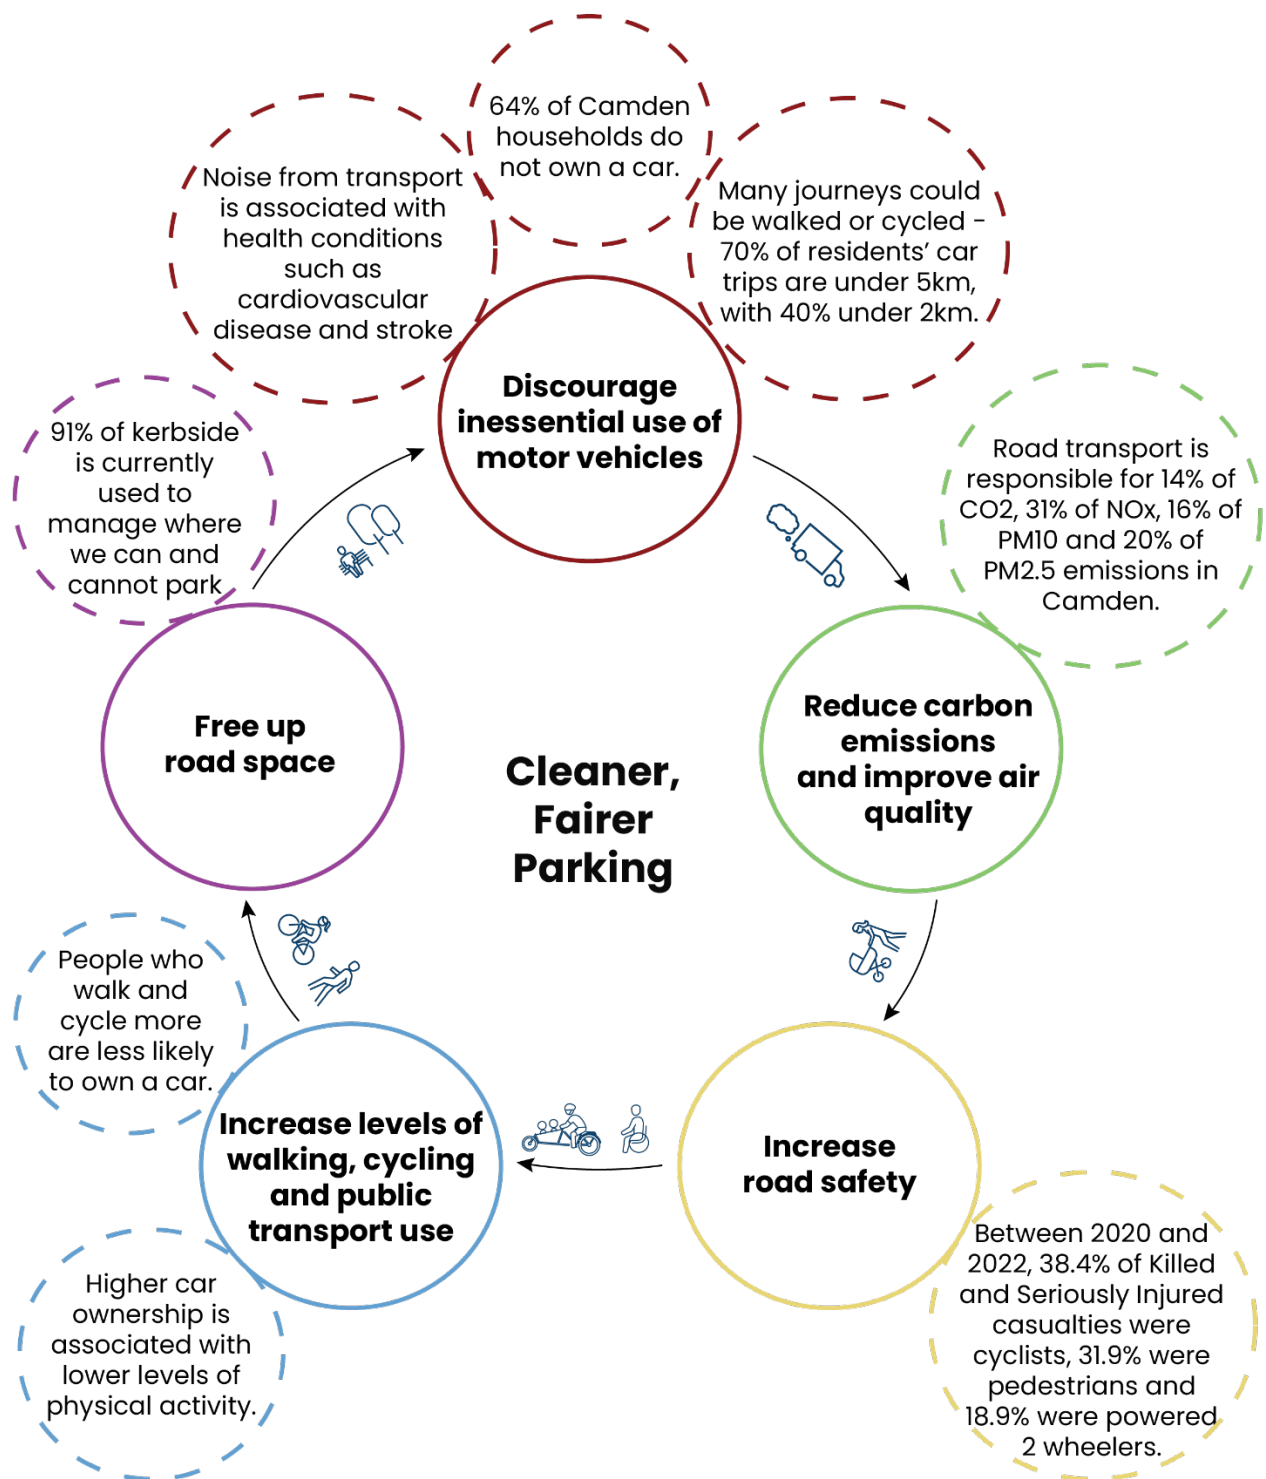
64% of Camden households do not own a car.

Noise from transport is associated with health conditions such as cardiovascular disease and stroke

Many journeys could be walked or cycled - 70% of residents' car trips are under 5km, with 40% under 2km.

Discourage inessential use of motor vehicles

91% of kerbside is currently used to manage where we can and cannot park

Road transport is responsible for 14% of CO2, 31% of NOx, 16% of PM10 and 20% of PM2.5 emissions in Camden.

Free up road space

Cleaner, Fairer Parking

Reduce carbon emissions and improve air quality

People who walk and cycle more are less likely to own a car.

Increase levels of walking, cycling and public transport use

Increase road safety

Higher car ownership is associated with lower levels of physical activity.

Between 2020 and 2022, 38.4% of Killed and Seriously Injured casualties were cyclists, 31.9% were pedestrians and 18.9% were powered 2 wheelers.